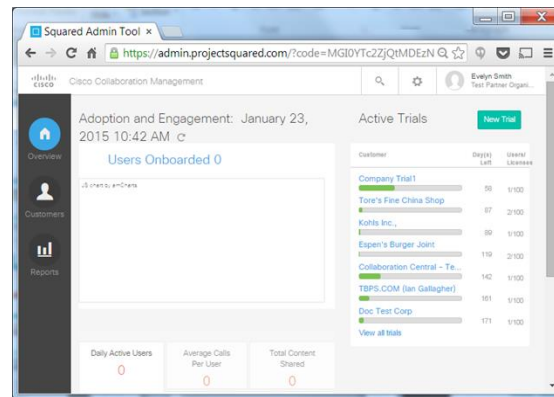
Squared Admin Tool ×

https://admin.projectsquared.com/?code=MGI0YTc2ZjQtMDEzN

cisco Cisco Collaboration Management

Evelyn Smith
Test Partner Organi...

Overview

Customers

Reports

Adoption and Engagement: January 23, 2015 10:42 AM

Users Onboarded 0

JS chart by amCharts

Daily Active Users
0

Average Calls Per User
0

Total Content Shared
0

Active Trials

New Trial

| Customer | Day(s) Left | Users/ Licenses |
|---|---|---|
| Company Trial1 | 58 | 1/100 |
| Tore's Fine China Shop | 87 | 2/100 |
| Kohls Inc., | 89 | 1/100 |
| Espen's Burger Joint | 119 | 2/100 |
| Collaboration Central - Te... | 142 | 1/100 |
| TBPS.COM (Ian Gallagher) | 161 | 1/100 |
| Doc Test Corp | 171 | 1/100 |

View all trials